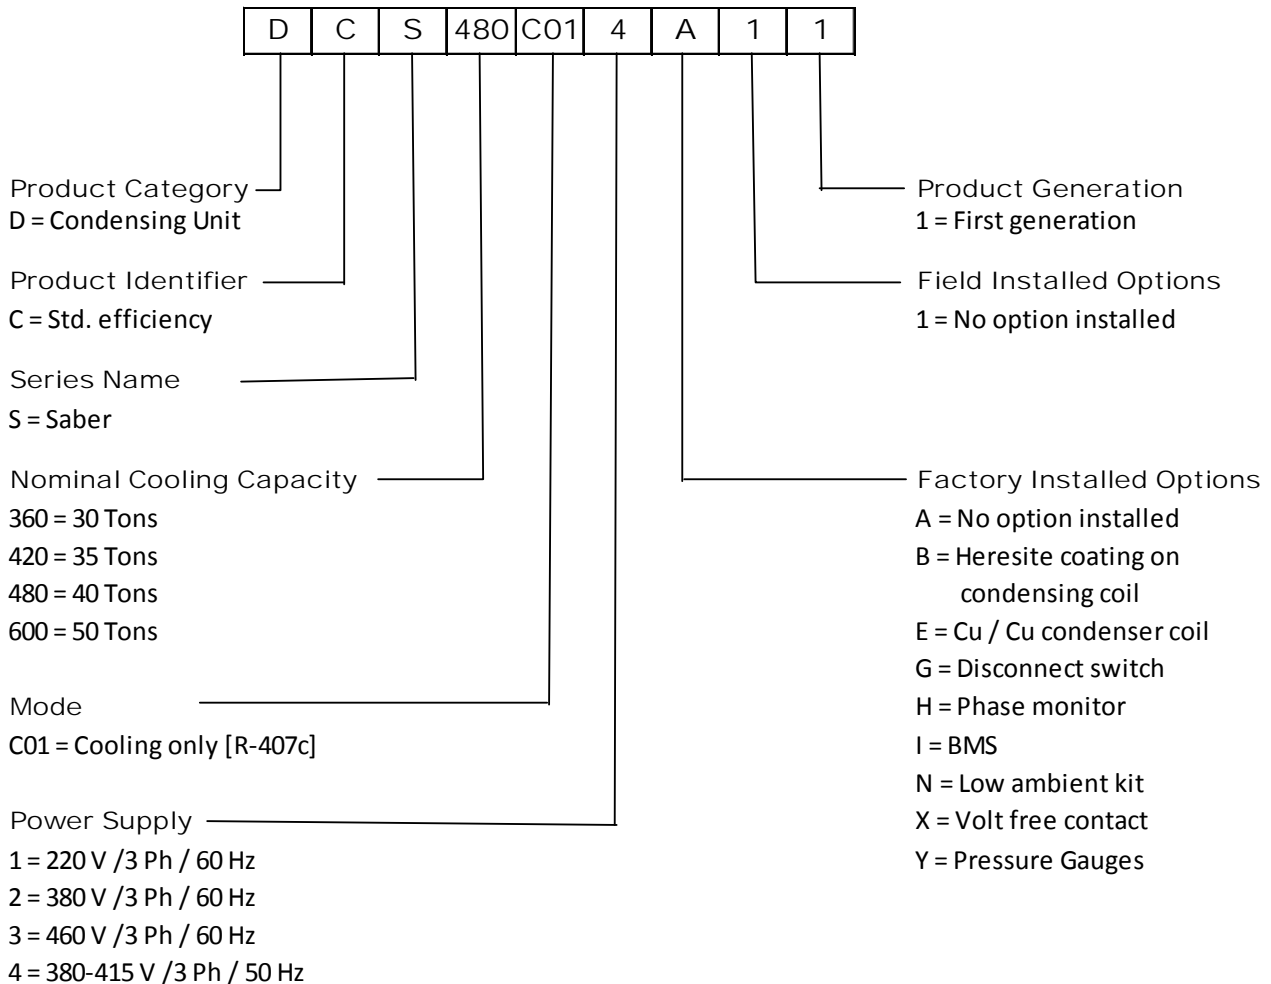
| D | C | S | 480 | C01 | 4 | A | 1 | 1 |
|---|---|---|---|---|---|---|---|---|

Product Category
D = Condensing Unit

Product Identifier
C = Std. efficiency

Series Name
S = Saber

Nominal Cooling Capacity
360 = 30 Tons
420 = 35 Tons
480 = 40 Tons
600 = 50 Tons

Mode
C01 = Cooling only [R-407c]

Power Supply
1 = 220 V /3 Ph / 60 Hz
2 = 380 V /3 Ph / 60 Hz
3 = 460 V /3 Ph / 60 Hz
4 = 380-415 V /3 Ph / 50 Hz

Product Generation
1 = First generation

Field Installed Options
1 = No option installed

Factory Installed Options
A = No option installed
B = Heresite coating on condensing coil
E = Cu / Cu condenser coil
G = Disconnect switch
H = Phase monitor
I = BMS
N = Low ambient kit
X = Volt free contact
Y = Pressure Gauges